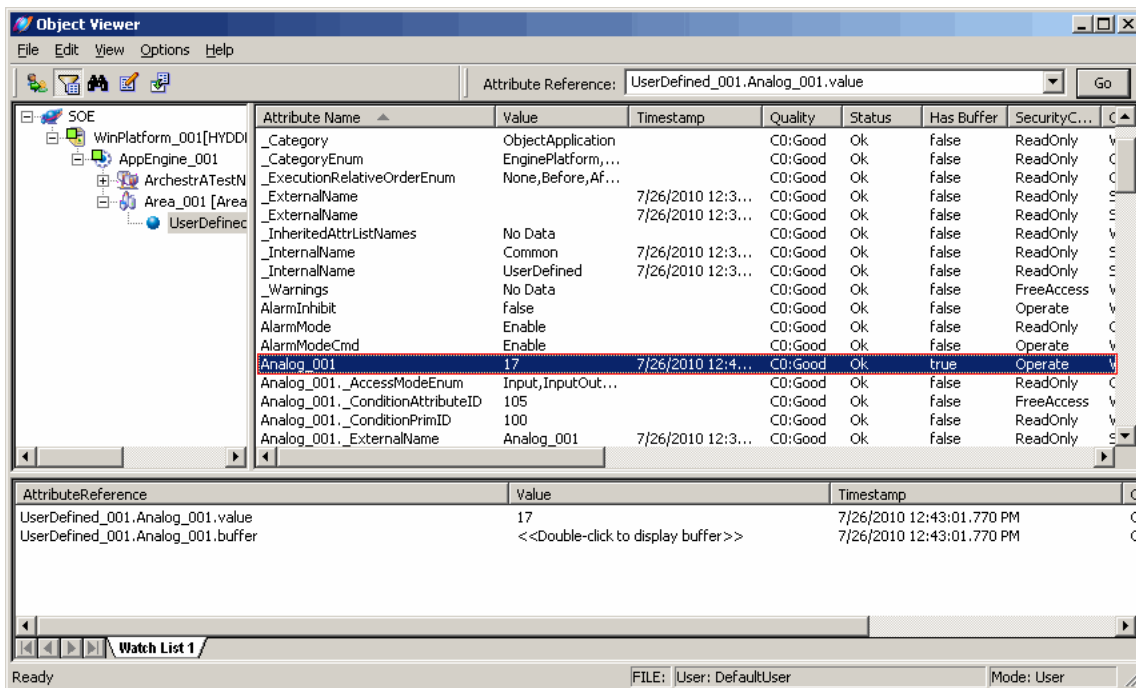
Object Viewer

File Edit View Options Help

Attribute Reference: UserDefined_001.Analog_001.value Go

SOE
WinPlatform_001[HYDDI
AppEngine_001
ArchestrATestN
Area_001 [Area
UserDefinec

| Attribute Name | Value | Timestamp | Quality | Status | Has Buffer | SecurityC... | C |
|---|---|---|---|---|---|---|---|
| _Category | ObjectApplication | | C0:Good | Ok | false | ReadOnly | V |
| _CategoryEnum | EnginePlatform,... | | C0:Good | Ok | false | ReadOnly | C |
| _ExecutionRelativeOrderEnum | None,Before,Af... | | C0:Good | Ok | false | ReadOnly | C |
| _ExternalName | | 7/26/2010 12:3... | C0:Good | Ok | false | ReadOnly | S |
| _ExternalName | | 7/26/2010 12:3... | C0:Good | Ok | false | ReadOnly | S |
| _InheritedAttrListNames | No Data | | C0:Good | Ok | false | ReadOnly | V |
| _InternalName | Common | 7/26/2010 12:3... | C0:Good | Ok | false | ReadOnly | S |
| _InternalName | UserDefined | 7/26/2010 12:3... | C0:Good | Ok | false | ReadOnly | S |
| _Warnings | No Data | | C0:Good | Ok | false | FreeAccess | V |
| AlarmInhibit | false | | C0:Good | Ok | false | Operate | V |
| AlarmMode | Enable | | C0:Good | Ok | false | ReadOnly | C |
| AlarmModeCmd | Enable | | C0:Good | Ok | false | Operate | C |
| Analog_001 | 17 | 7/26/2010 12:4... | C0:Good | Ok | true | Operate | V |
| Analog_001._AccessModeEnum | Input,InputOut... | | C0:Good | Ok | false | ReadOnly | C |
| Analog_001._ConditionAttributeID | 105 | | C0:Good | Ok | false | FreeAccess | V |
| Analog_001._ConditionPrimID | 100 | | C0:Good | Ok | false | ReadOnly | V |
| Analog_001._ExternalName | Analog_001 | 7/26/2010 12:3... | C0:Good | Ok | false | ReadOnly | S |

| AttributeReference | Value | Timestamp | C |
|---|---|---|---|
| UserDefined_001.Analog_001.value | 17 | 7/26/2010 12:43:01.770 PM | C |
| UserDefined_001.Analog_001.buffer | <<Double-click to display buffer>> | 7/26/2010 12:43:01.770 PM | C |

Watch List 1

Ready FILE: User: DefaultUser Mode: User